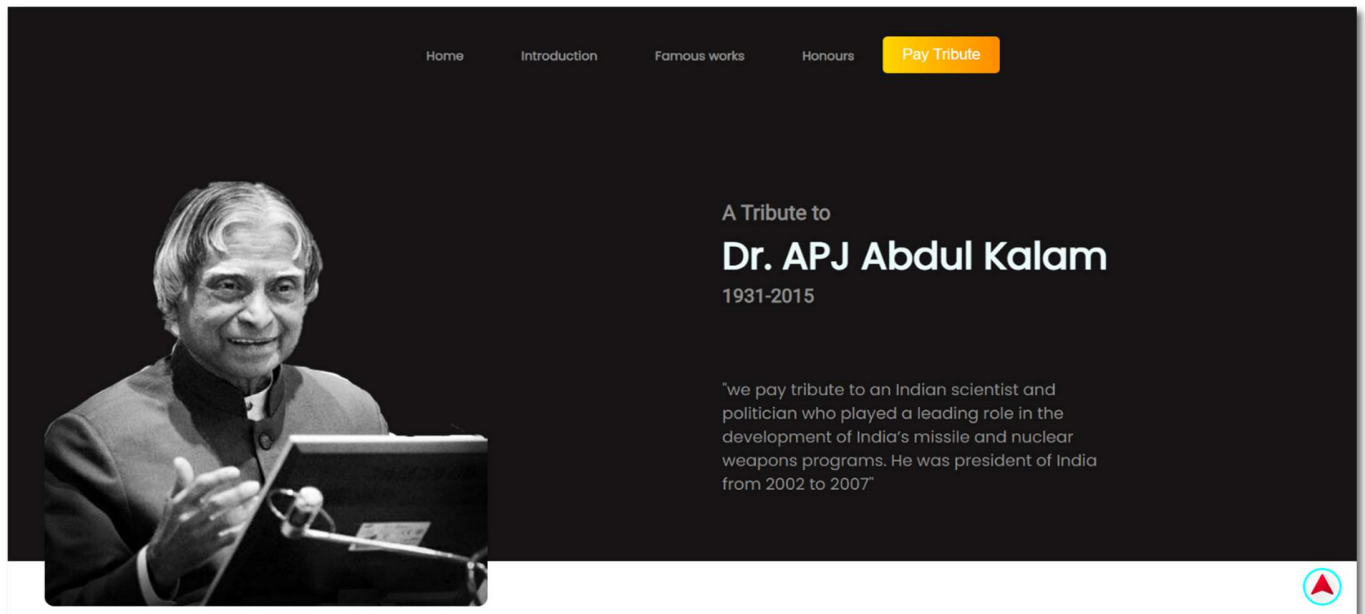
Home Introduction Famous works Honours Pay Tribute

A Tribute to

Dr. APJ Abdul Kalam

1931-2015

"we pay tribute to an Indian scientist and politician who played a leading role in the development of India's missile and nuclear weapons programs. He was president of India from 2002 to 2007"